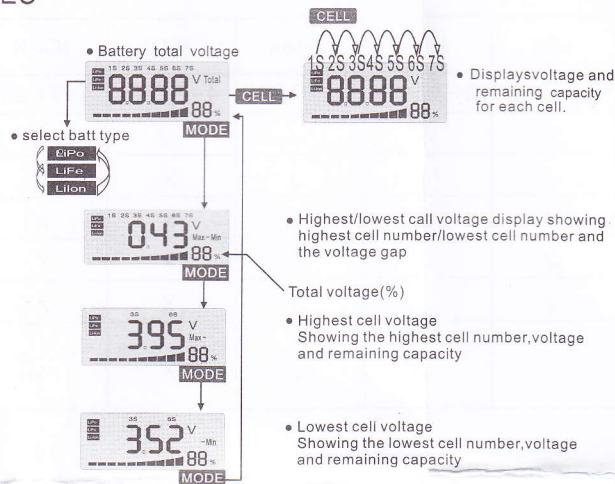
• Battery total voltage

1S 2S 3S 4S 5S 6S 7S

LiPo LiFe LiIon

8888 V Total

88 %

CELL

MODE

CELL

1S 2S 3S4S 5S 6S 7S

8888 V

88 %

• Displaysvoltage and remaining capacity for each cell.

• select batt type

LiPo

LiFe

LiIon

1S 2S 3S 4S 5S 6S 7S

0.43 V Max - Min

88 %

MODE

• Highest/lowest call voltage display showing highest cell number/lowest cell number and the voltage gap

Total voltage(%)

3S 6S

3.95 V Max -

88 %

MODE

• Highest cell voltage
Showing the highest cell number,voltage and remaining capacity

3S 6S

3.52 V - Min

88 %

MODE

• Lowest cell voltage
Showing the lowest cell number,voltage and remaining capacity